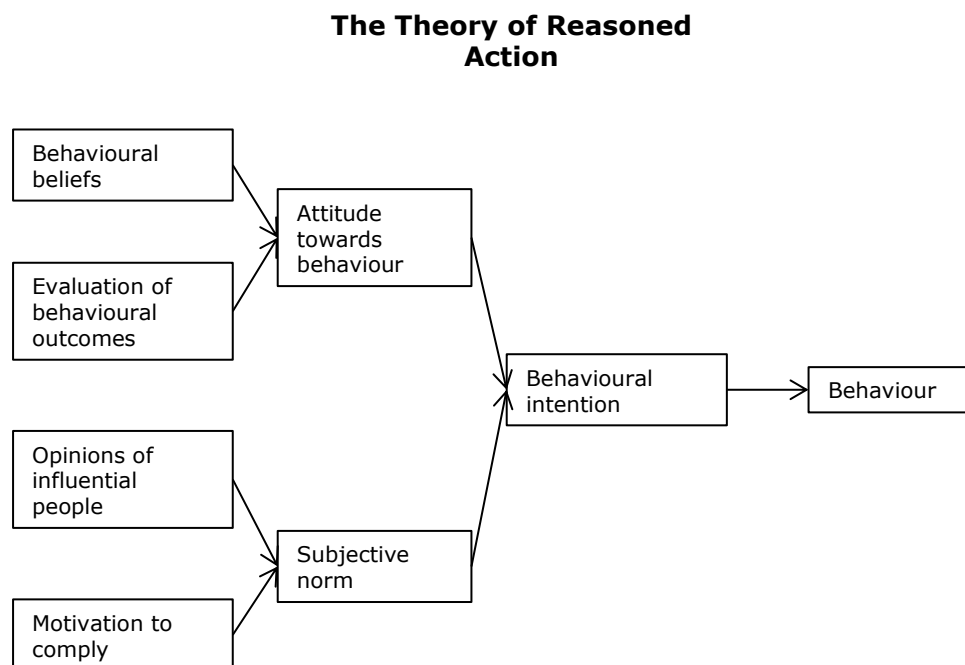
**The Theory of Reasoned Action**

Behavioural beliefs

Evaluation of behavioural outcomes

Attitude towards behaviour

Opinions of influential people

Motivation to comply

Subjective norm

Behavioural intention

Behaviour